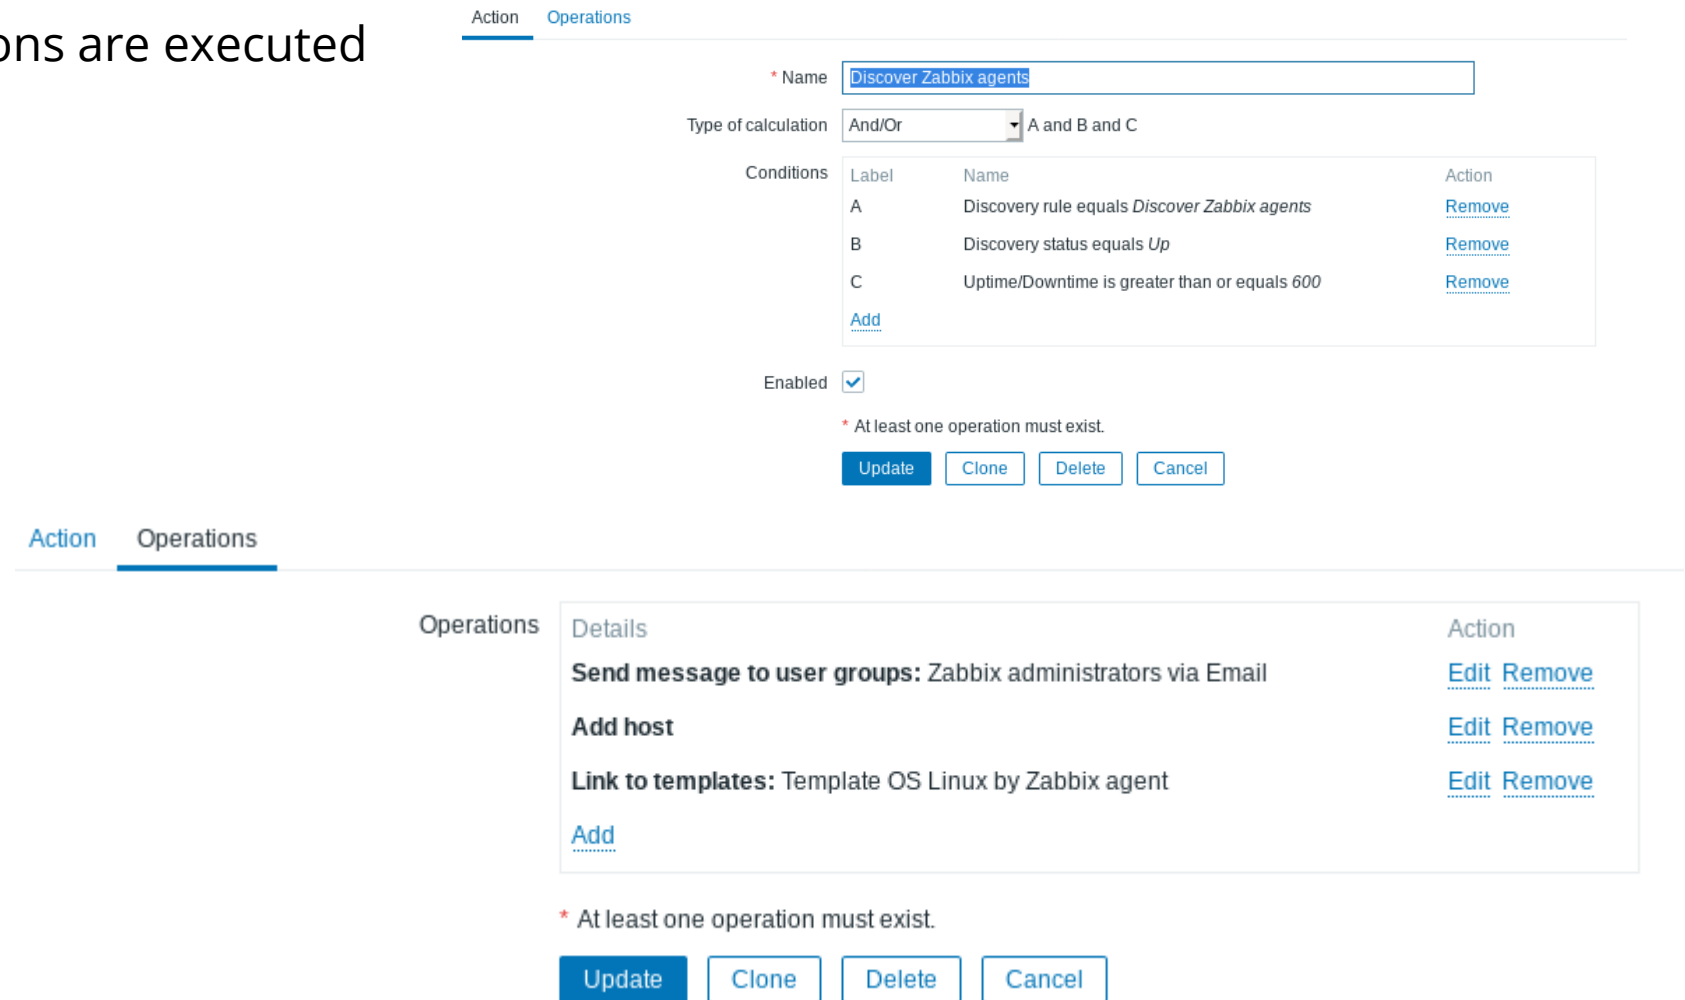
ons are executed

Action Operations

* Name Discover Zabbix agents

Type of calculation And/Or A and B and C

Conditions

| Label | Name | Action |
|---|---|---|
| A | Discovery rule equals *Discover Zabbix agents* | Remove |
| B | Discovery status equals *Up* | Remove |
| C | Uptime/Downtime is greater than or equals *600* | Remove |
| Add | | |

Enabled

* At least one operation must exist.

Update Clone Delete Cancel

Action Operations

Operations

| Details | Action |
|---|---|
| **Send message to user groups:** Zabbix administrators via Email | Edit Remove |
| **Add host** | Edit Remove |
| **Link to templates:** Template OS Linux by Zabbix agent | Edit Remove |
| Add | |

* At least one operation must exist.

Update Clone Delete Cancel